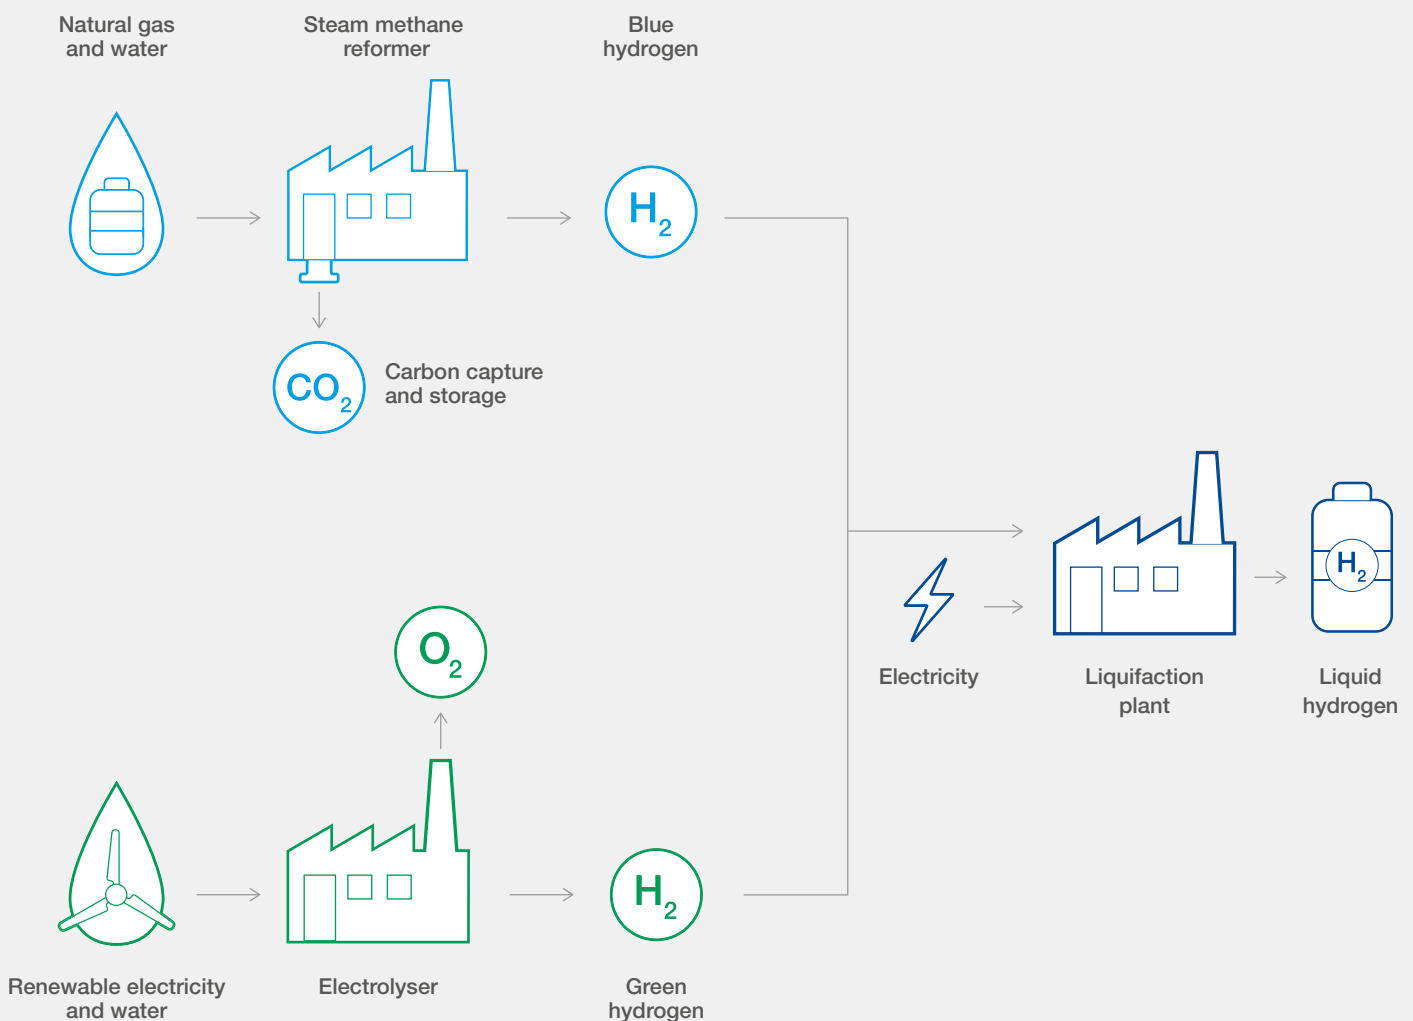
Natural gas and water

Steam methane reformer

Blue hydrogen

$H_2$

$CO_2$

Carbon capture and storage

$O_2$

Renewable electricity and water

Electrolyser

$H_2$

Green hydrogen

Electricity

Liquifaction plant

$H_2$

Liquid hydrogen